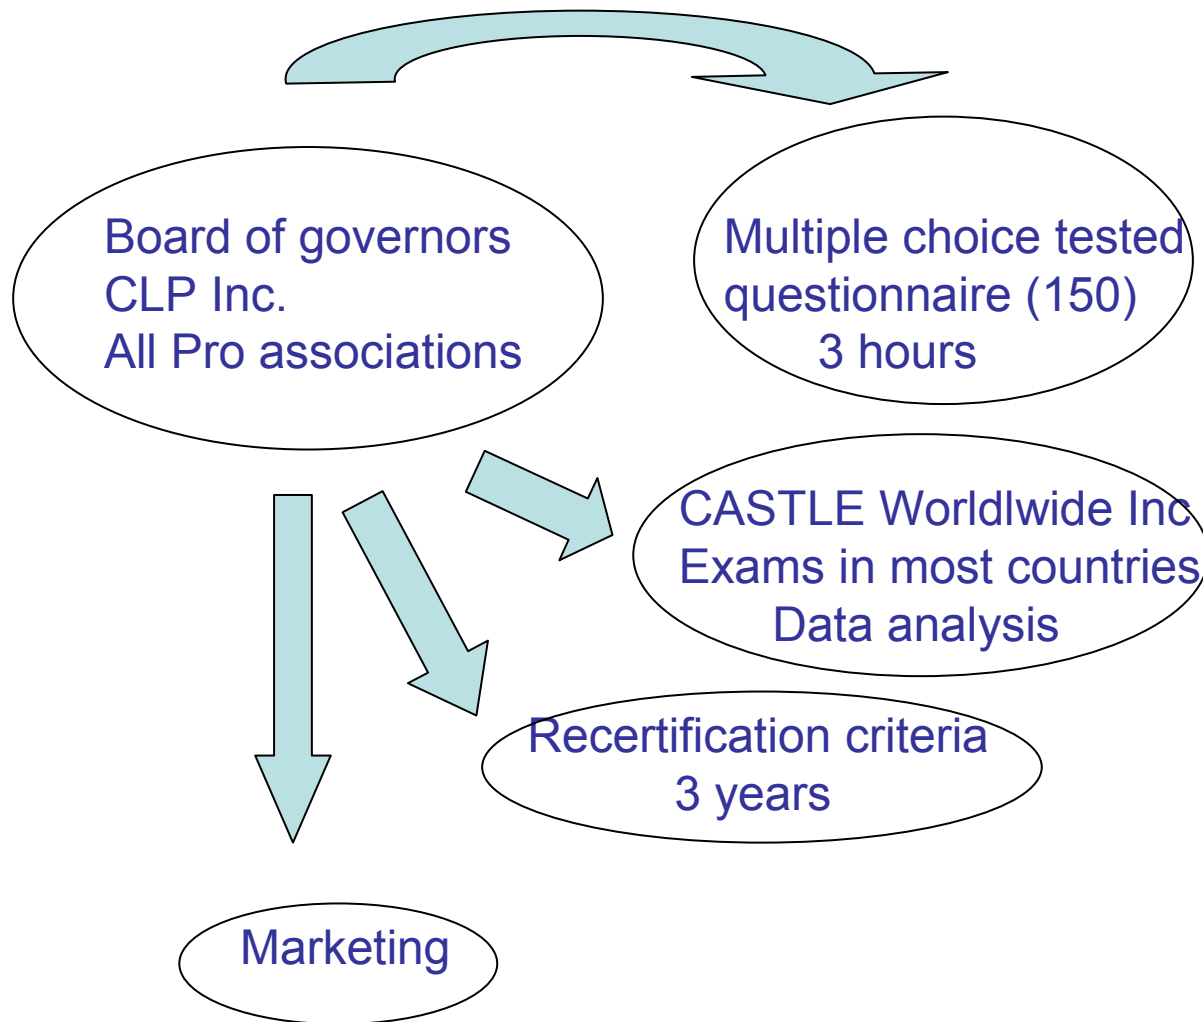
Board of governors
CLP Inc.
All Pro associations

Multiple choice tested questionnaire (150)
3 hours

CASTLE Worldlwide Inc
Exams in most countries
Data analysis

Recertification criteria
3 years

Marketing